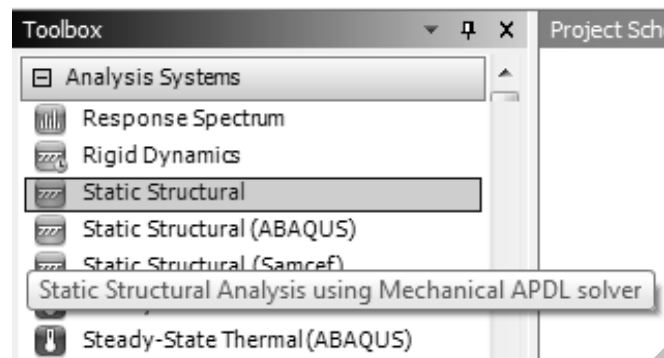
Toolbox
Project Sch
⊟ Analysis Systems
Response Spectrum
Rigid Dynamics
Static Structural
Static Structural (ABAQUS)
Static Structural (Samcef)
Static Structural Analysis using Mechanical APDL solver
Steady-State Thermal (ABAQUS)